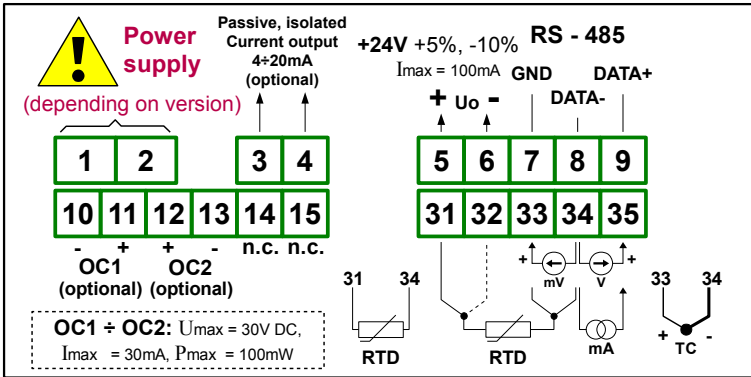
Power supply
(depending on version)
Passive, isolated Current output 4÷20mA (optional)
+24V +5%, -10%
Imax = 100mA
RS - 485
GND
DATA+
DATA-
+ Uo -
1 2 3 4 5 6 7 8 9
10 11 12 13 14 15 31 32 33 34 35
- + + - n.c. n.c.
OC1 (optional)
OC2 (optional)
OC1 ÷ OC2: Umax = 30V DC, Imax = 30mA, Pmax = 100mW
31 34
RTD
RTD
+ mV
V +
mA
33 34
+ TC -